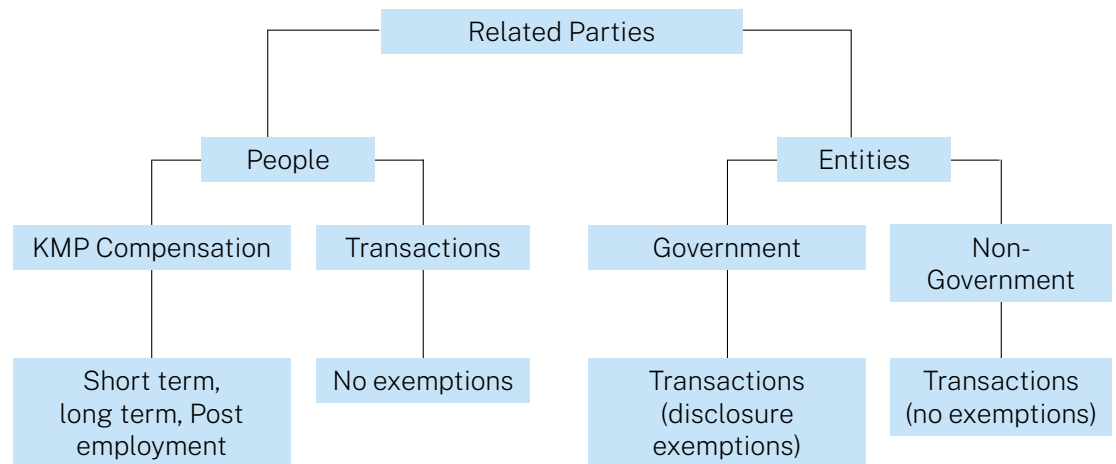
Related Parties

People

Entities

KMP Compensation

Transactions

Government

Non-Government

Short term, long term, Post employment

No exemptions

Transactions (disclosure exemptions)

Transactions (no exemptions)